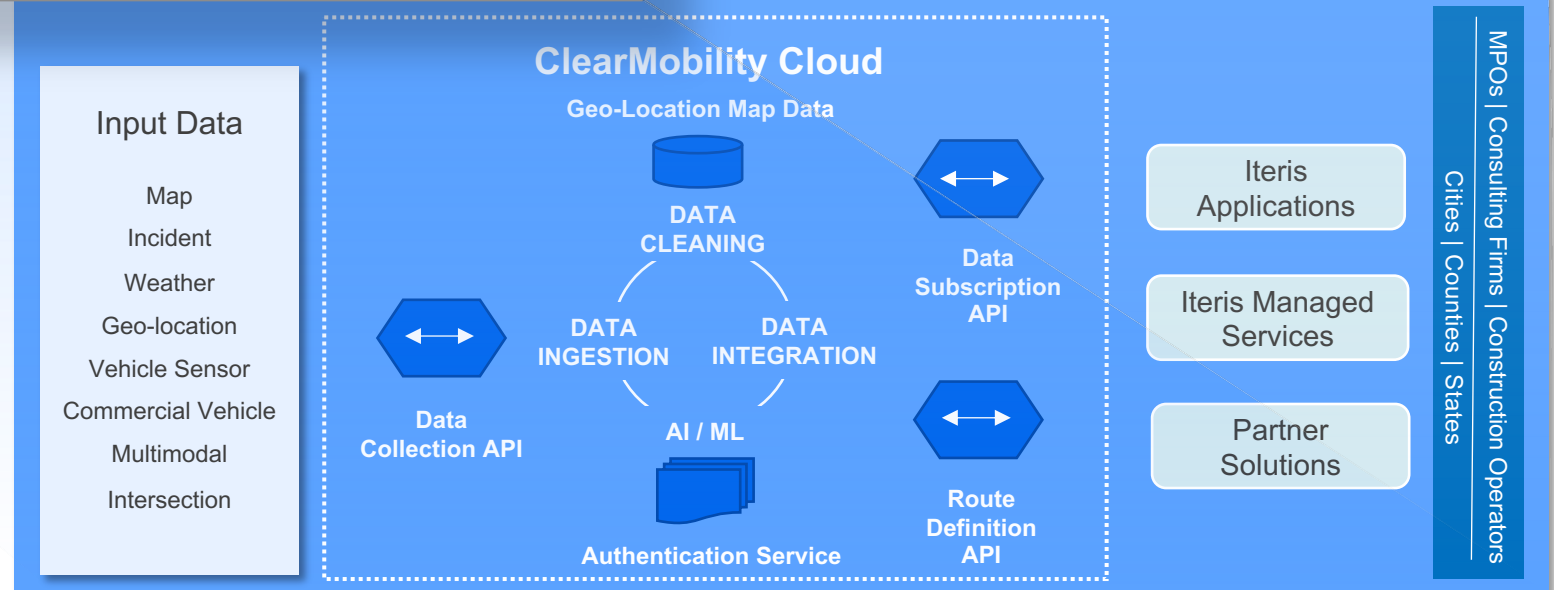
Input Data

Map
Incident
Weather
Geo-location
Vehicle Sensor
Commercial Vehicle
Multimodal
Intersection

ClearMobility Cloud

Geo-Location Map Data

DATA CLEANING

DATA INGESTION

DATA INTEGRATION

AI / ML

Authentication Service

Data Collection API

Data Subscription API

Route Definition API

Iteris Applications

Iteris Managed Services

Partner Solutions

MPOs | Consulting Firms | Construction Operators

Cities | Counties | States